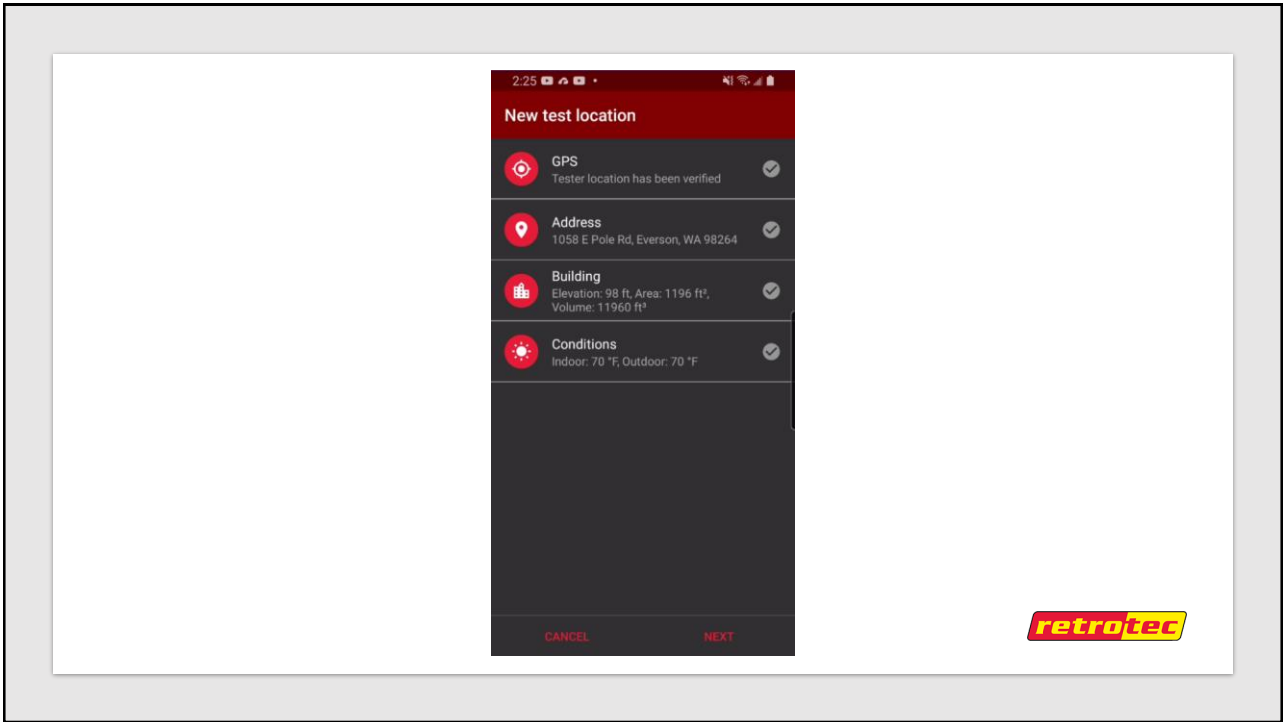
2:25

New test location

GPS
Tester location has been verified

Address
1058 E Pole Rd, Everson, WA 98264

Building
Elevation: 98 ft, Area: 1196 ft², Volume: 11960 ft³

Conditions
Indoor: 70 °F, Outdoor: 70 °F

CANCEL NEXT

retrotec